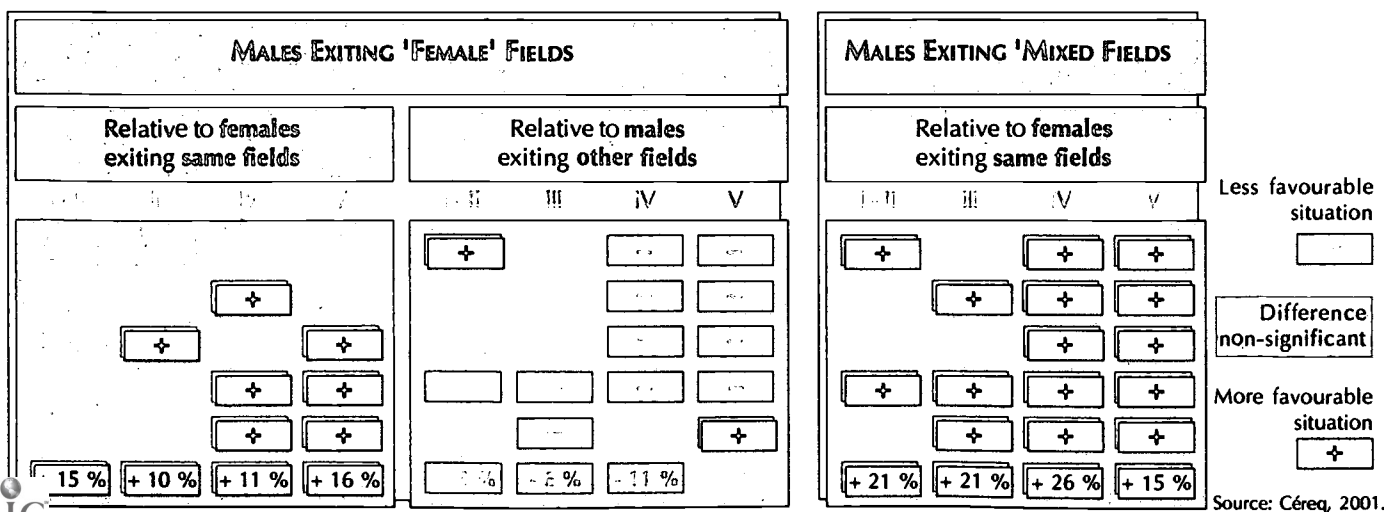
MALES EXITING 'FEMALE' FIELDS

Relative to females exiting same fields

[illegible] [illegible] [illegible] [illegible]

+

+ +

+ +

+ +

15 % | + 10 % | + 11 % | + 16 %

Relative to males exiting other fields

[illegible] III IV V

+

+

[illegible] | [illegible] | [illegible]

MALES EXITING 'MIXED FIELDS

Relative to females exiting same fields

I-II III IV V

+ + +

+ + +

+ +

+ + + +

+ + +

+ 21 % | + 21 % | + 26 % | + 15 %

Less favourable situation

Difference non-significant

More favourable situation

+

Source: Céreq, 2001.